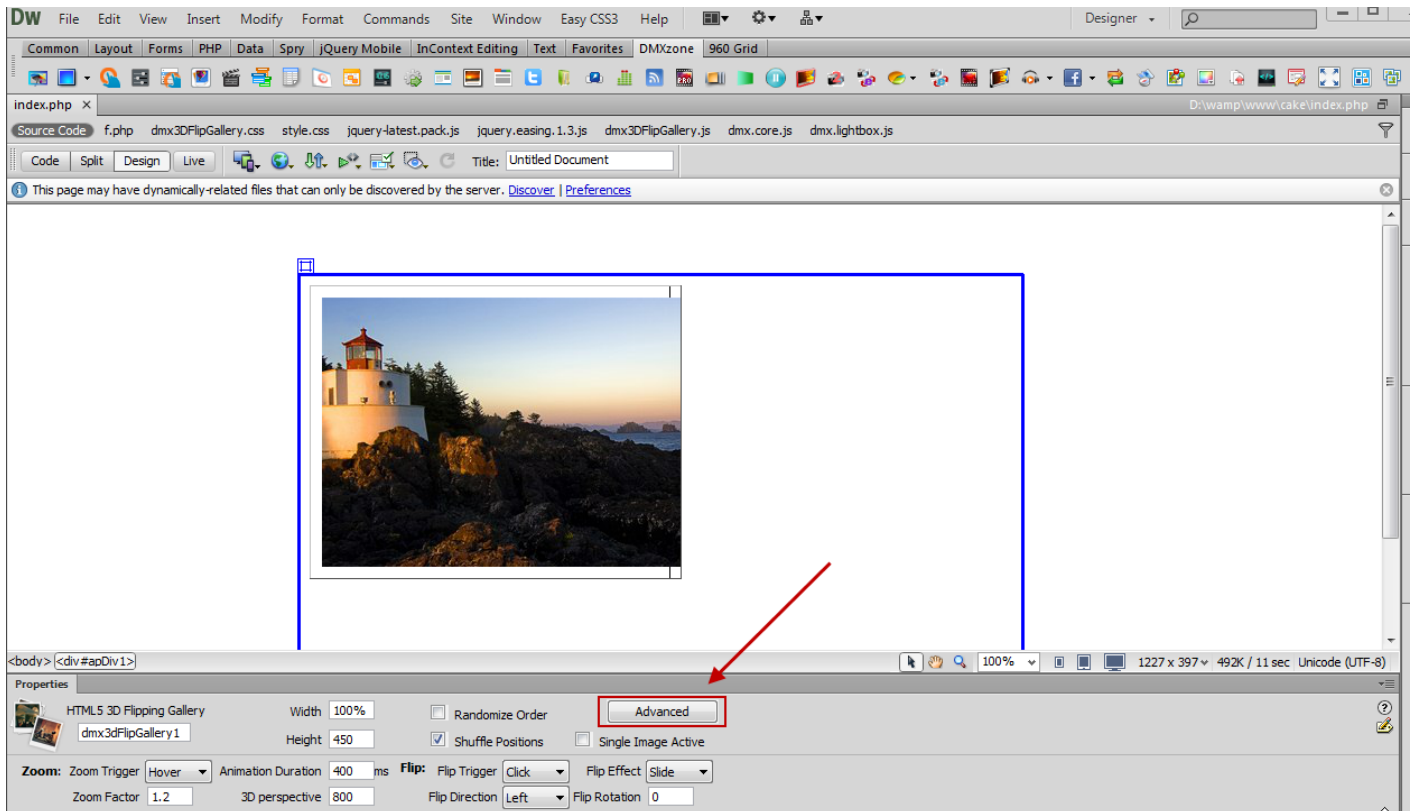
DW File Edit View Insert Modify Format Commands Site Window Easy CSS3 Help

Designer

Common | Layout | Forms | PHP | Data | Spry | jQuery Mobile | InContext Editing | Text | Favorites | DMXzone | 960 Grid

index.php ×

D:\wamp\www\cake\index.php

Source Code f.php dmx3DFlipGallery.css style.css jquery-latest.pack.js jquery.easing.1.3.js dmx3DFlipGallery.js dmx.core.js dmx.lightbox.js

Code Split Design Live

Title: Untitled Document

This page may have dynamically-related files that can only be discovered by the server. Discover | Preferences

<body> <div#apDiv1>

100%

1227 x 397 492K / 11 sec Unicode (UTF-8)

Properties

HTML5 3D Flipping Gallery

dmx3dFlipGallery1

Width 100%

Height 450

Randomize Order

Shuffle Positions

Advanced

Single Image Active

Zoom: Zoom Trigger Hover Animation Duration 400 ms Flip: Flip Trigger Click Flip Effect Slide

Zoom Factor 1.2 3D perspective 800 Flip Direction Left Flip Rotation 0